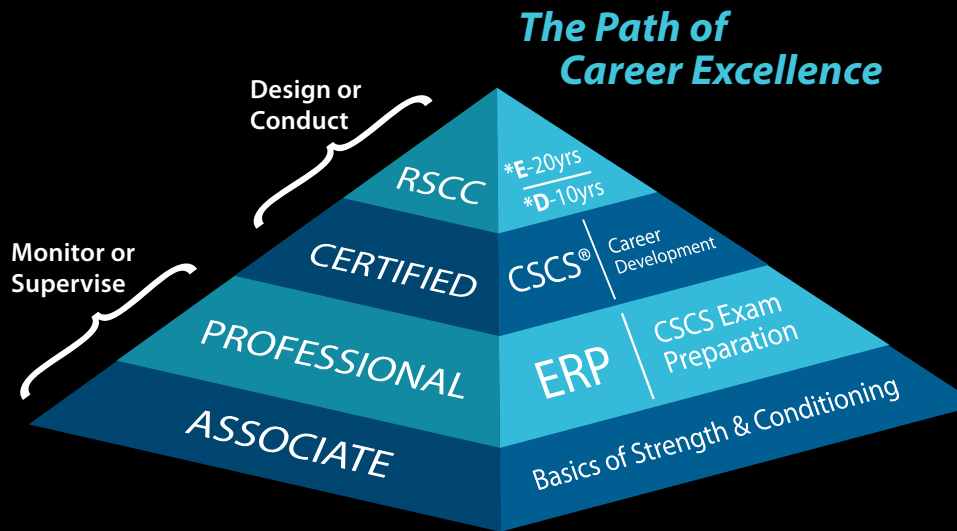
The Path of Career Excellence

Design or Conduct

Monitor or Supervise

RSCC

*E-20yrs
*D-10yrs

CERTIFIED

CSCS®

Career Development

PROFESSIONAL

ERP

CSCS Exam Preparation

ASSOCIATE

Basics of Strength & Conditioning